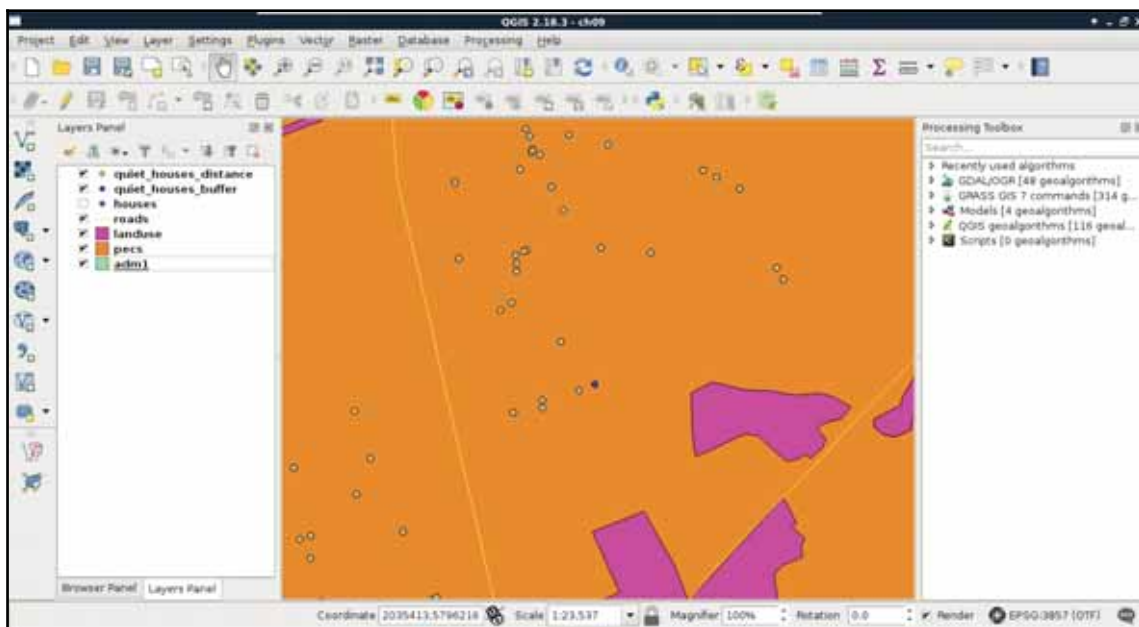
QGIS 2.18.3 - ch09

Project Edit View Layer Settings Plugins Vector Raster Database Processing Help

Layers Panel

quiet_houses_distance
quiet_houses_buffer
houses
roads
landuse
pecs
adm1

Browser Panel Layers Panel

Processing Toolbox

Search...

Recently used algorithms
GDAL/OGR [48 geoalgorithms]
GRASS GIS 7 commands [314 g...
Models [4 geoalgorithms]
QGIS geoalgorithms [116 geoal...
Scripts [0 geoalgorithms]

Coordinate 2035413,5796216 Scale 1:23,537 Magnifier 100% Rotation 0.0 Render EPSG:3857 (OTF)